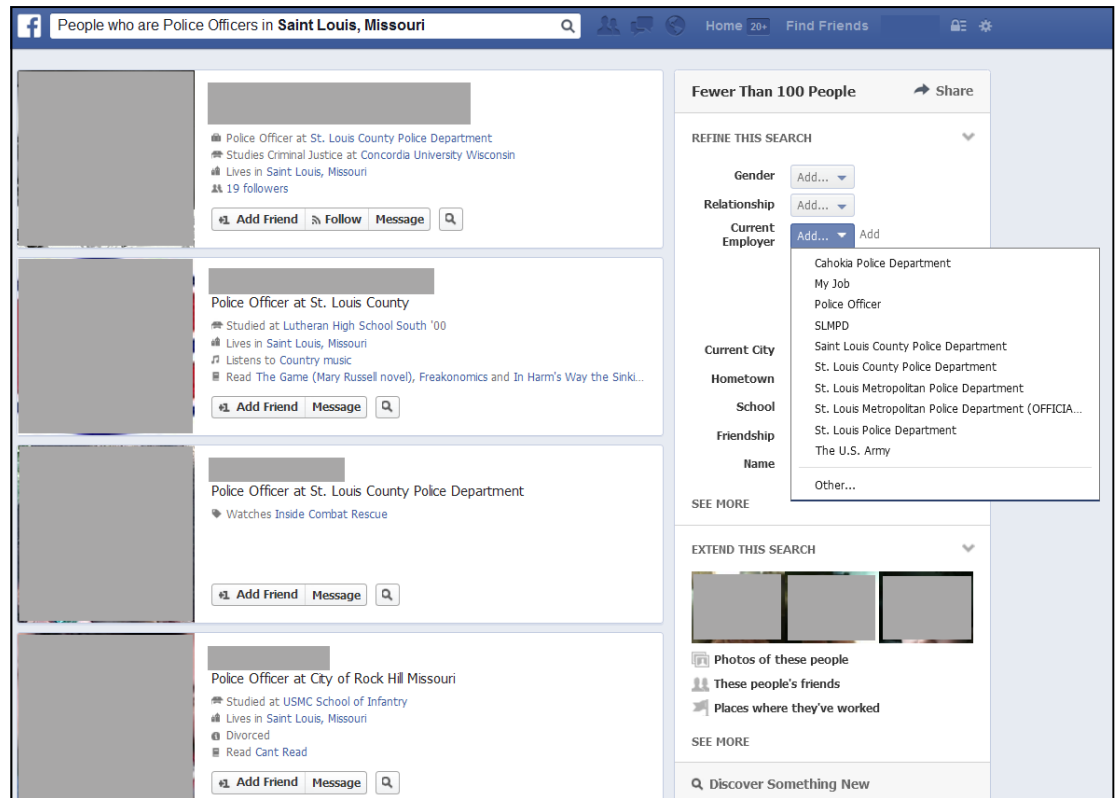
People who are Police Officers in Saint Louis, Missouri

Home 20+ Find Friends

Police Officer at St. Louis County Police Department
Studies Criminal Justice at Concordia University Wisconsin
Lives in Saint Louis, Missouri
19 followers
Add Friend Follow Message

Police Officer at St. Louis County
Studied at Lutheran High School South '00
Lives in Saint Louis, Missouri
Listens to Country music
Read The Game (Mary Russell novel), Freakonomics and In Harm's Way the Sinki...
Add Friend Message

Police Officer at St. Louis County Police Department
Watches Inside Combat Rescue
Add Friend Message

Police Officer at City of Rock Hill Missouri
Studied at USMC School of Infantry
Lives in Saint Louis, Missouri
Divorced
Read Cant Read
Add Friend Message

Fewer Than 100 People
Share

REFINE THIS SEARCH

Gender Add...
Relationship Add...
Current Employer Add... Add
Cahokia Police Department
My Job
Police Officer
SLMPD
Saint Louis County Police Department
St. Louis County Police Department
St. Louis Metropolitan Police Department
St. Louis Metropolitan Police Department (OFFICIA...
St. Louis Police Department
The U.S. Army
Other...
Current City
Hometown
School
Friendship
Name

SEE MORE

EXTEND THIS SEARCH

Photos of these people
These people's friends
Places where they've worked

SEE MORE

Discover Something New